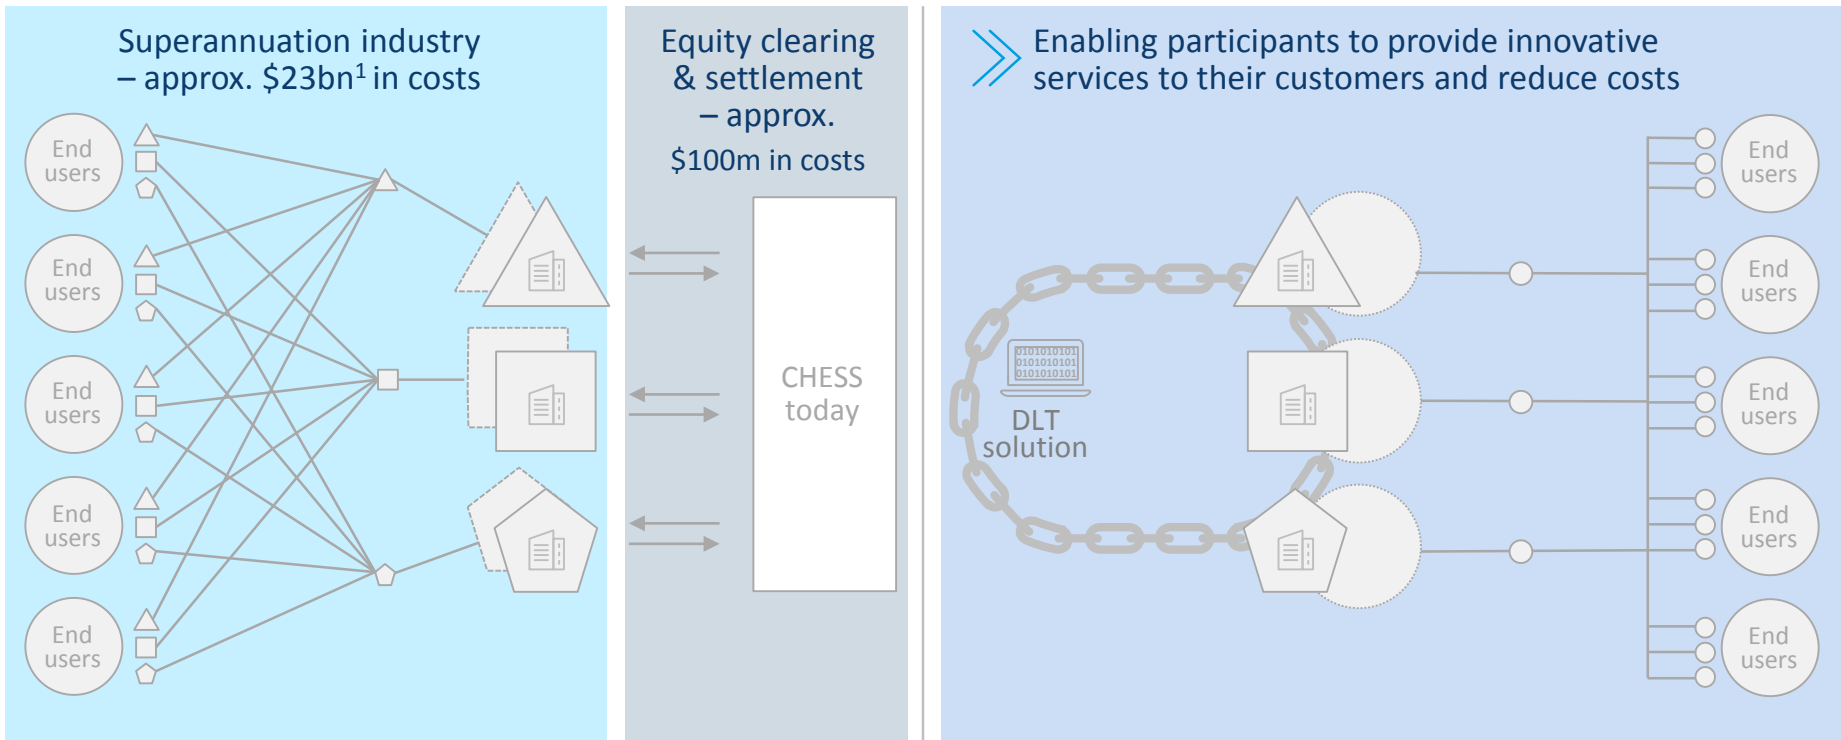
Superannuation industry – approx. \$23bn$^1$ in costs

End users

End users

End users

End users

End users

Equity clearing & settlement – approx. \$100m in costs

CHESS today

Enabling participants to provide innovative services to their customers and reduce costs

0101010101
0101010101
0101010101

DLT solution

End users

End users

End users

End users

End users